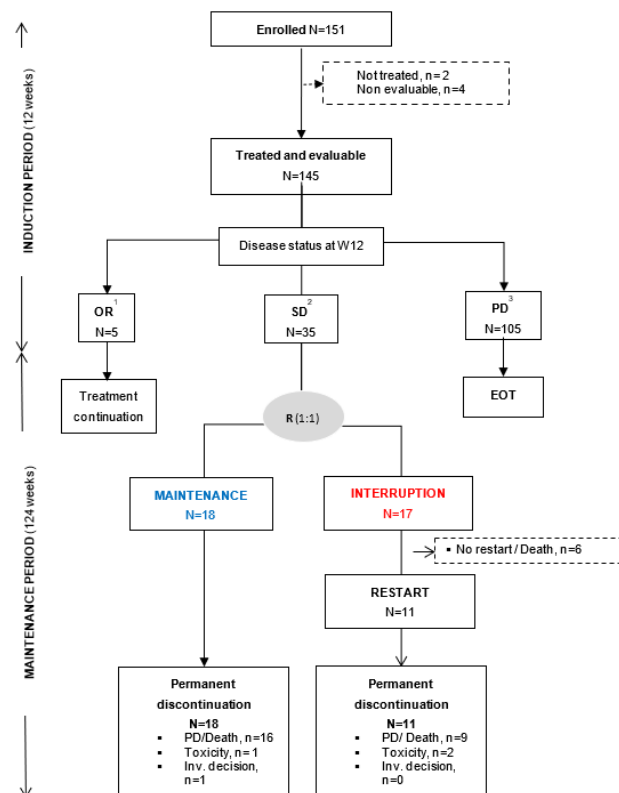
INDUCTION PERIOD (12 weeks)

Enrolled N=151

Not treated, n = 2
Non evaluable, n=4

Treated and evaluable
N=145

Disease status at W12

OR$^1$
N=5

SD$^2$
N=35

PD$^3$
N=105

Treatment continuation

EOT

R (1:1)

MAINTENANCE PERIOD (124 weeks)

MAINTENANCE
N=18

INTERRUPTION
N=17

No restart / Death, n=6

RESTART
N=11

Permanent discontinuation
N=18
- PD/Death, n=16
- Toxicity, n = 1
- Inv. decision, n=1

Permanent discontinuation
N=11
- PD/ Death, n=9
- Toxicity, n=2
- Inv. decision, n=0